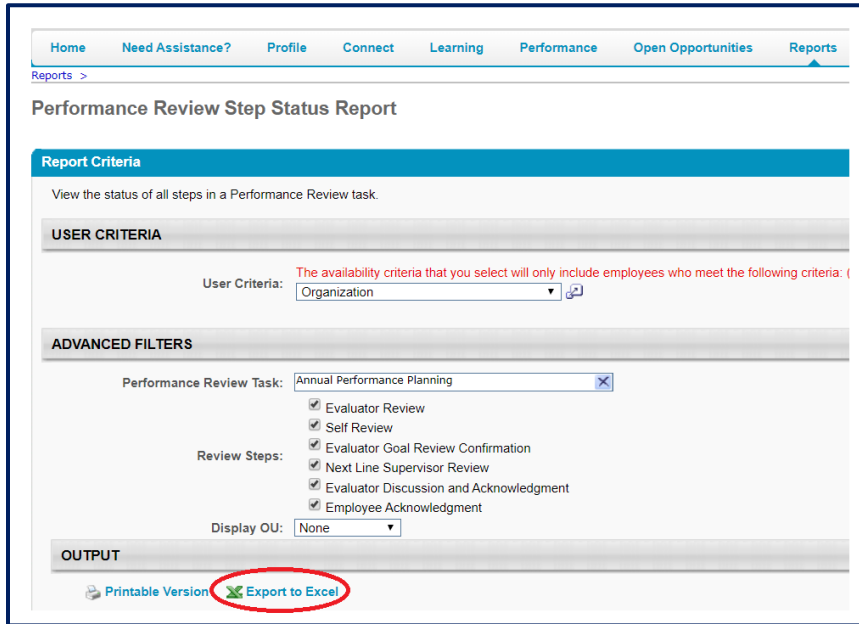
Home Need Assistance? Profile Connect Learning Performance Open Opportunities Reports

Reports >

Performance Review Step Status Report

Report Criteria

View the status of all steps in a Performance Review task.

USER CRITERIA

User Criteria: The availability criteria that you select will only include employees who meet the following criteria: (

Organization

ADVANCED FILTERS

Performance Review Task: Annual Performance Planning

Review Steps:
Evaluator Review
Self Review
Evaluator Goal Review Confirmation
Next Line Supervisor Review
Evaluator Discussion and Acknowledgment
Employee Acknowledgment

Display OU: None

OUTPUT

Printable Version Export to Excel